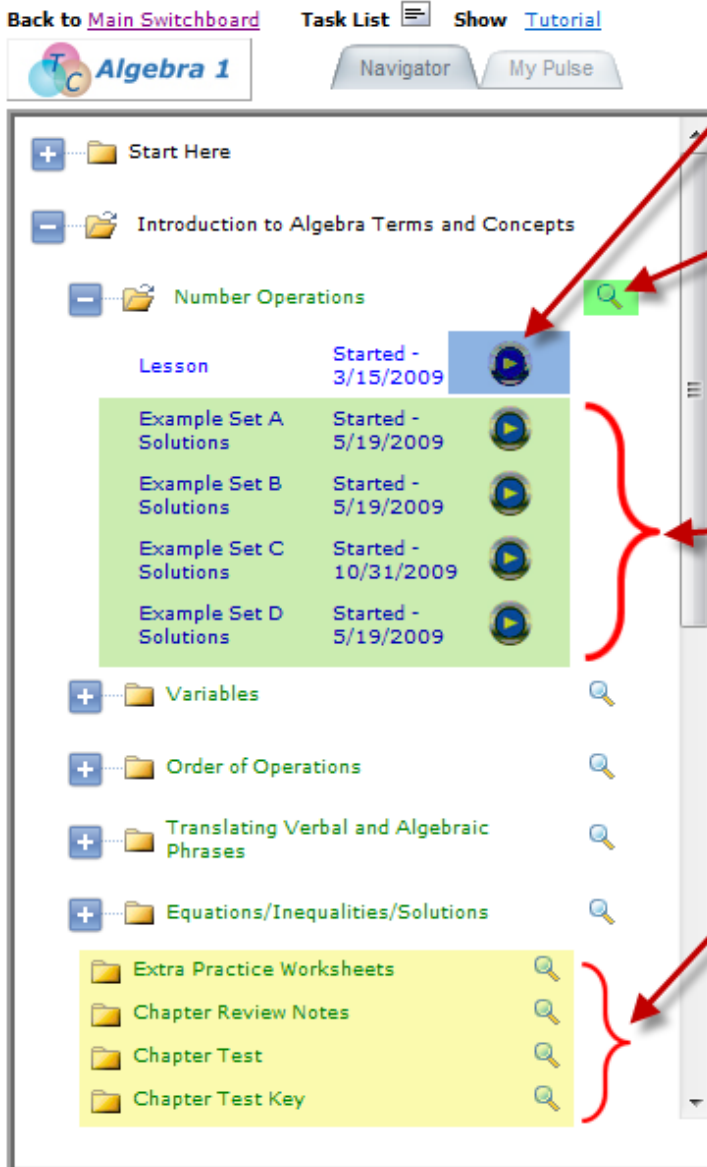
Back to Main Switchboard Task List Show Tutorial

TC Algebra 1

Navigator My Pulse

Start Here

Introduction to Algebra Terms and Concepts

Number Operations

| Lesson | Started - 3/15/2009 |
|---|---|
| Example Set A Solutions | Started - 5/19/2009 |
| Example Set B Solutions | Started - 5/19/2009 |
| Example Set C Solutions | Started - 10/31/2009 |
| Example Set D Solutions | Started - 5/19/2009 |

Variables

Order of Operations

Translating Verbal and Algebraic Phrases

Equations/Inequalities/Solutions

Extra Practice Worksheets

Chapter Review Notes

Chapter Test

Chapter Test Key